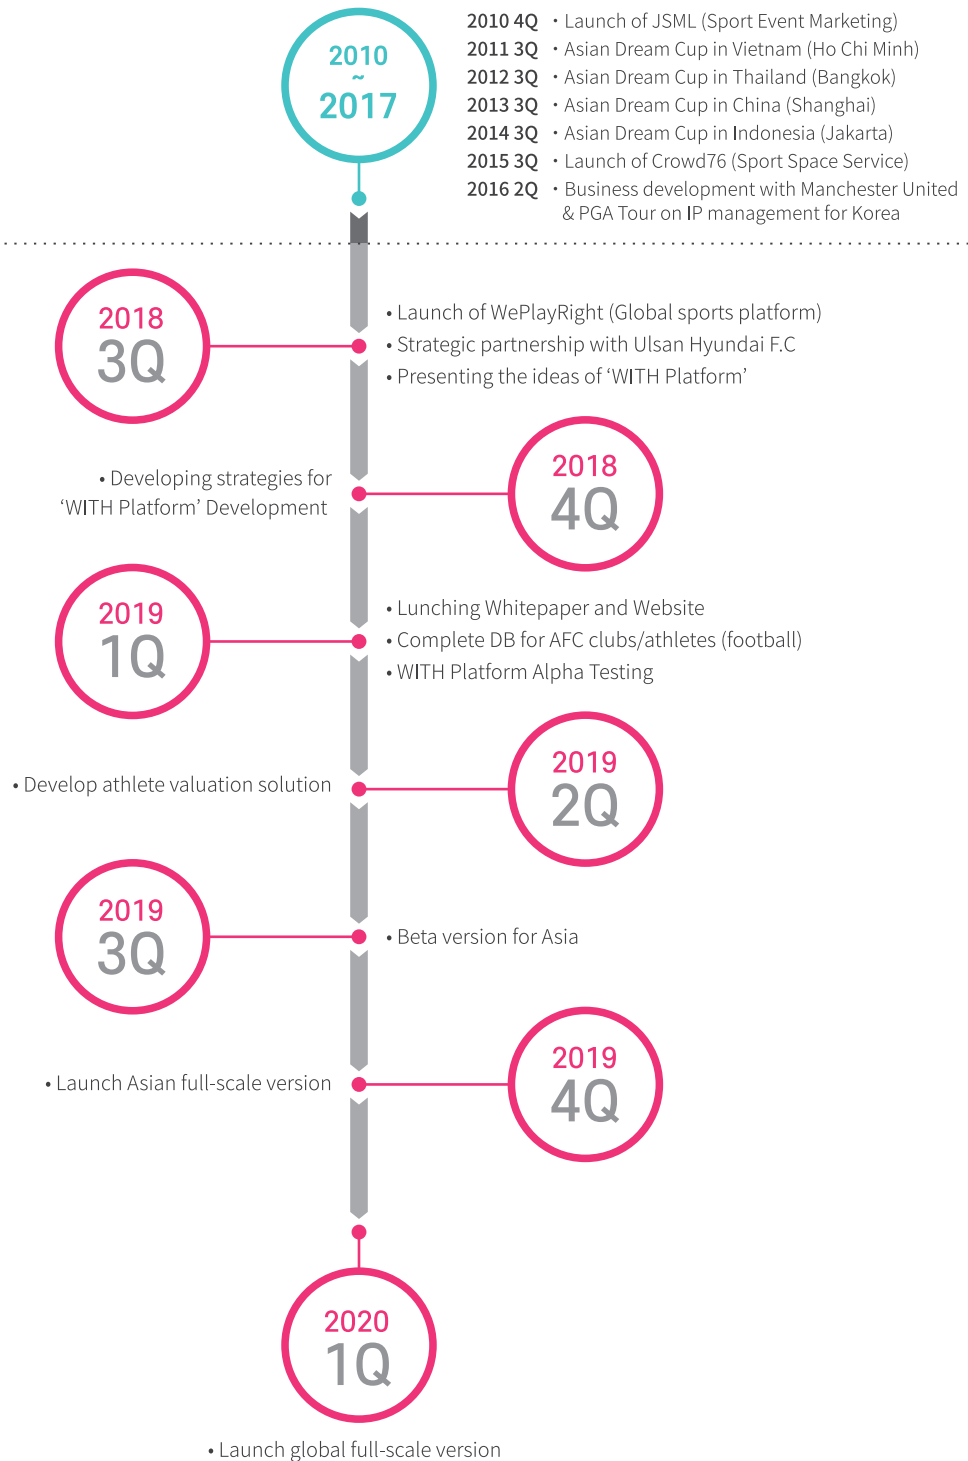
2010
~
2017

2010 4Q • Launch of JSML (Sport Event Marketing)
2011 3Q • Asian Dream Cup in Vietnam (Ho Chi Minh)
2012 3Q • Asian Dream Cup in Thailand (Bangkok)
2013 3Q • Asian Dream Cup in China (Shanghai)
2014 3Q • Asian Dream Cup in Indonesia (Jakarta)
2015 3Q • Launch of Crowd76 (Sport Space Service)
2016 2Q • Business development with Manchester United & PGA Tour on IP management for Korea

2018
3Q

• Launch of WePlayRight (Global sports platform)
• Strategic partnership with Ulsan Hyundai F.C
• Presenting the ideas of ‘WITH Platform’

• Developing strategies for ‘WITH Platform’ Development

2018
4Q

2019
1Q

• Lunching Whitepaper and Website
• Complete DB for AFC clubs/athletes (football)
• WITH Platform Alpha Testing

• Develop athlete valuation solution

2019
2Q

2019
3Q

• Beta version for Asia

• Launch Asian full-scale version

2019
4Q

2020
1Q

• Launch global full-scale version